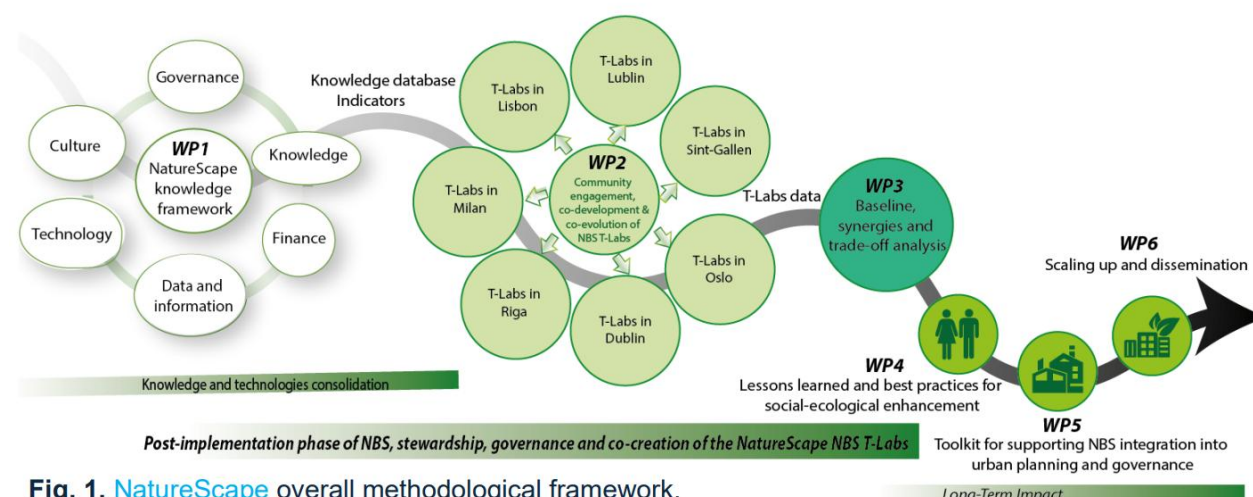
Governance

Culture

WP1
NatureScape knowledge framework

Knowledge

Technology

Finance

Data and information

Knowledge database
Indicators

T-Labs in Lisbon

T-Labs in Lublin

T-Labs in Sint-Gallen

T-Labs in Milan

WP2
Community engagement, co-development & co-evolution of NBS T-Labs

T-Labs in Oslo

T-Labs in Riga

T-Labs in Dublin

T-Labs data

WP3
Baseline, synergies and trade-off analysis

WP6
Scaling up and dissemination

WP4
Lessons learned and best practices for social-ecological enhancement

WP5
Toolkit for supporting NBS integration into urban planning and governance

Knowledge and technologies consolidation

Post-implementation phase of NBS, stewardship, governance and co-creation of the NatureScape NBS T-Labs

Long-Term Impact

Fig. 1. NatureScape overall methodological framework.